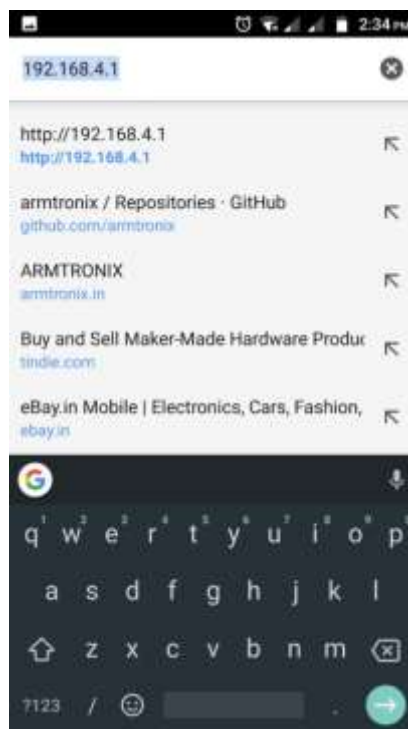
2:34 PM

192.168.4.1

http://192.168.4.1
http://192.168.4.1

armtronix / Repositories · GitHub
github.com/armtronix

ARMTRONIX
armtronix.in

Buy and Sell Maker-Made Hardware Produc
tindie.com

eBay.in Mobile | Electronics, Cars, Fashion,
ebay.in

G

1 2 3 4 5 6 7 8 9 0
q w e r t y u i o p
a s d f g h j k l
z x c v b n m
?123 / ☺ .